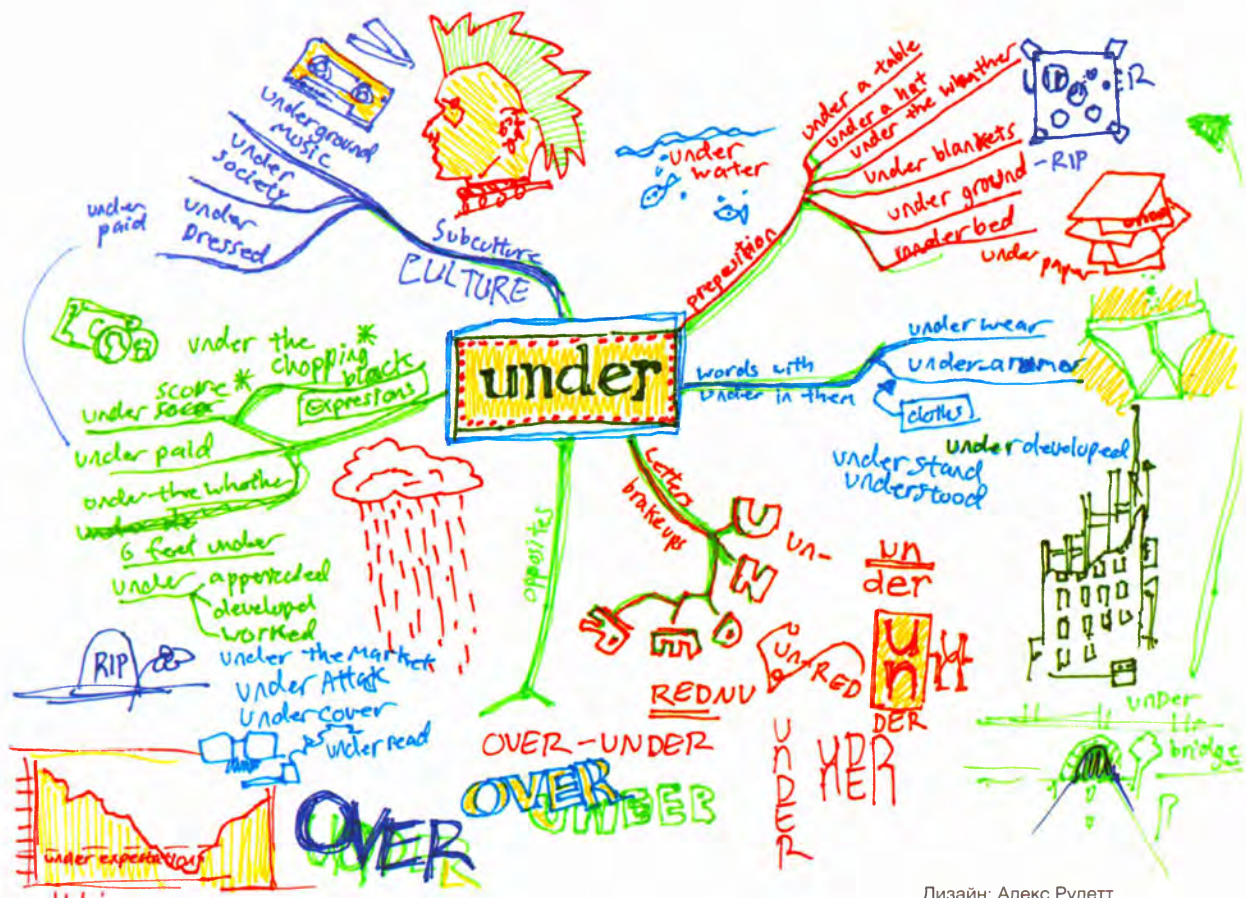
under

CULTURE
Subculture
underground music
under society
under Dressed
under paid

Expressions
under the chopping block
under score
under soccer
under paid
under the whether
6 feet under
under appreciated
developed
worked
under the market
under Attack
under cover
under read
RIP
under expectations

opposites
OVER-UNDER
OVER
OVER
UNDER

Letters brakeups
U
N
D
E
R
un-
un
der
REDNU
un
RED
DER
UNDER
UDR
NER

preposition
under water
under a table
under a hat
under the weather
under blankets
under ground - RIP
under bed
under paper
UNDER

words with under in them
under wear
under armor
clothes
under developed
under stand
under stood
under bridge

Дизайн: Алекс Рулетт